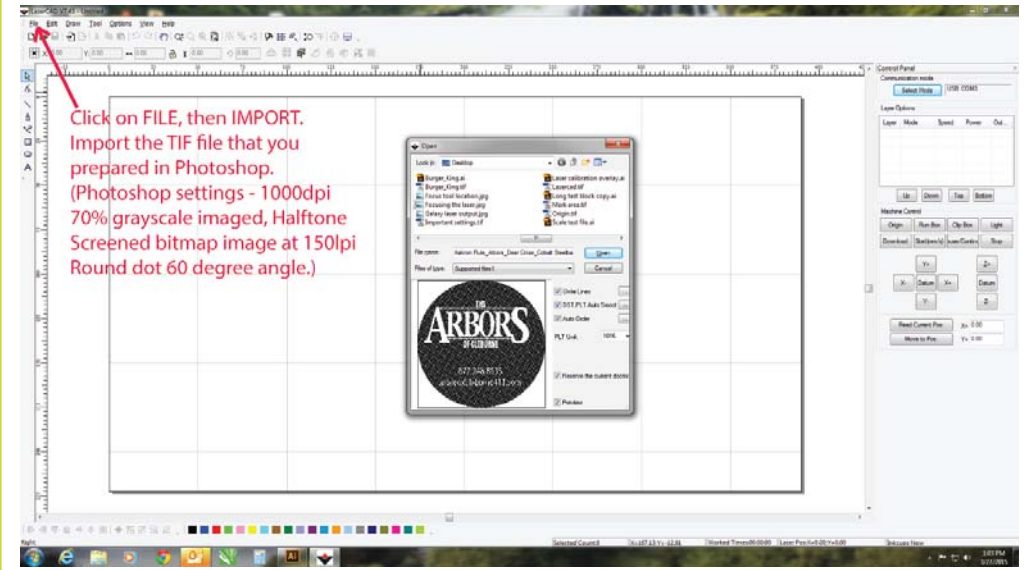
LaserCAD V7.43 - Untitled

File Edit Draw Tool Options View Help

Click on FILE, then IMPORT. Import the TIF file that you prepared in Photoshop. (Photoshop settings - 1000dpi 70% grayscale imaged, Halftone Screened bitmap image at 150lpi Round dot 60 degree angle.)

Open

Look in: Desktop

Burger_King.ai
Burger_King.tif
Focus tool location.jpg
Focusing the laser.jpg
Delay laser output.jpg
Important settings.tif
Laser calibration overlay.ai
Lasercad.tif
Long test block copy.ai
Mark area.tif
Origin.tif
Scale test file.ai

File name: Halcion Rule_Arbors_Deer Cross_Cobalt Steel
Files of type: Supported files
Open
Cancel

Unite Lines
DST,PLT Auto Smooth
Auto Order
PLT Unit 1016
Reserve the current docu
Preview

THE ARBORS OF CLEBURNE
877.346.8535
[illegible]

Control Panel
Communication mode
Select Mode USB COM3
Layer Options
Layer Mode Speed Power Out
Up Down Top Bottom
Machine Control
Origin Run Box Clip Box Light
Download Start Pause Stop
Y+ Z+
X- Datum X+ Datum
Y- Z-
Read Current Pos X: 0.00
Move to Pos Y: 0.00

Ready
Selected Count:0
Worked Times:00:00:00
Laser Pos:X=0.00 Y=0.00
3:01 PM
5/22/2015